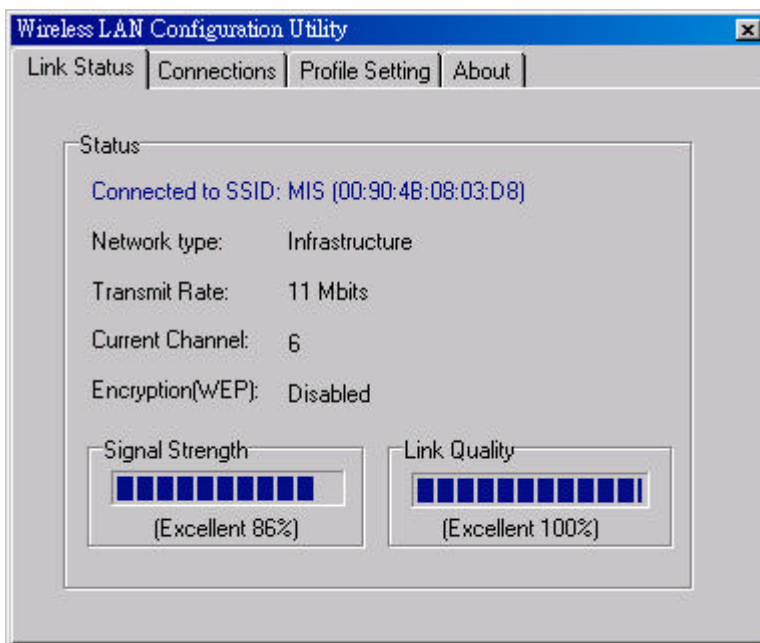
Wireless LAN Configuration Utility

Link Status | Connections | Profile Setting | About

Status

Connected to SSID: MIS (00:90:4B:08:03:D8)

Network type: Infrastructure

Transmit Rate: 11 Mbits

Current Channel: 6

Encryption(WEP): Disabled

Signal Strength

(Excellent 86%)

Link Quality

(Excellent 100%)